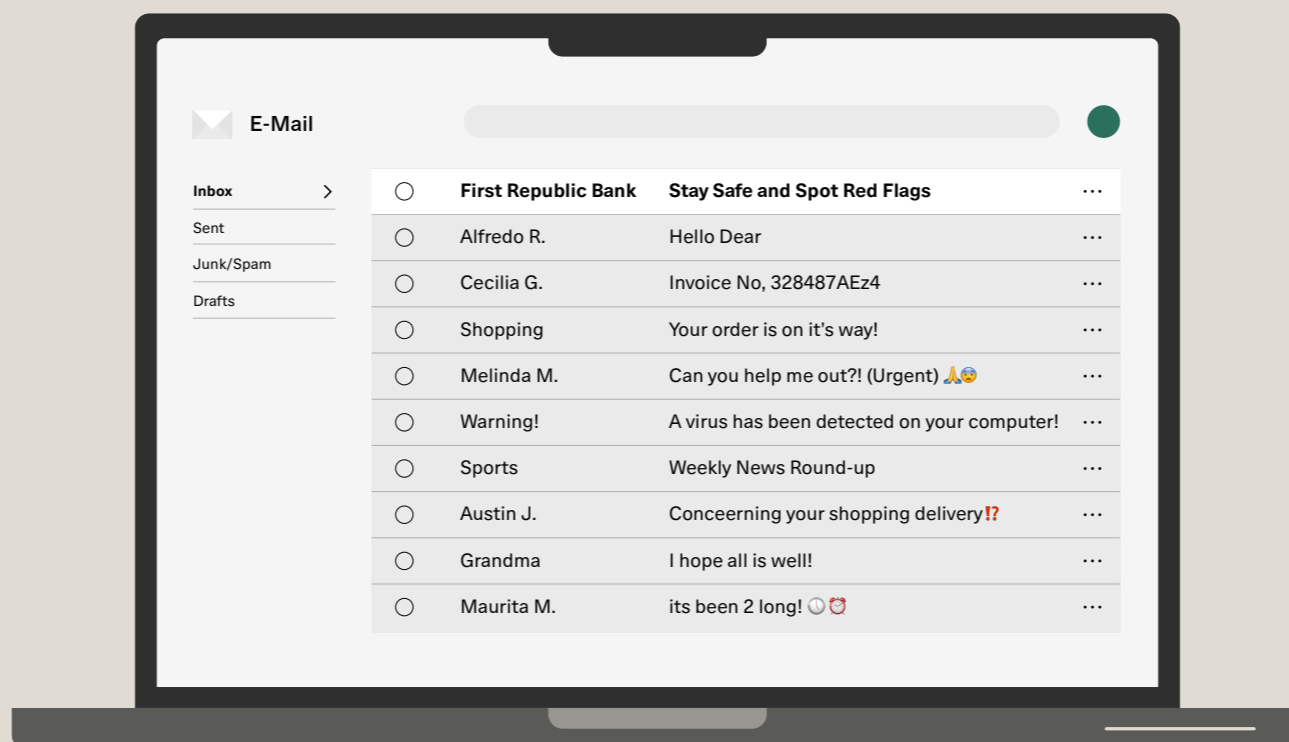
E-Mail

Inbox
Sent
Junk/Spam
Drafts

| | | | |
|---|---|---|---|
| ○ | **First Republic Bank** | **Stay Safe and Spot Red Flags** | ··· |
| ○ | Alfredo R. | Hello Dear | ··· |
| ○ | Cecilia G. | Invoice No, 328487AEz4 | ··· |
| ○ | Shopping | Your order is on it's way! | ··· |
| ○ | Melinda M. | Can you help me out?! (Urgent) 🙏😨 | ··· |
| ○ | Warning! | A virus has been detected on your computer! | ··· |
| ○ | Sports | Weekly News Round-up | ··· |
| ○ | Austin J. | Concerning your shopping delivery⁉️ | ··· |
| ○ | Grandma | I hope all is well! | ··· |
| ○ | Maurita M. | its been 2 long! 🕛⏰ | ··· |